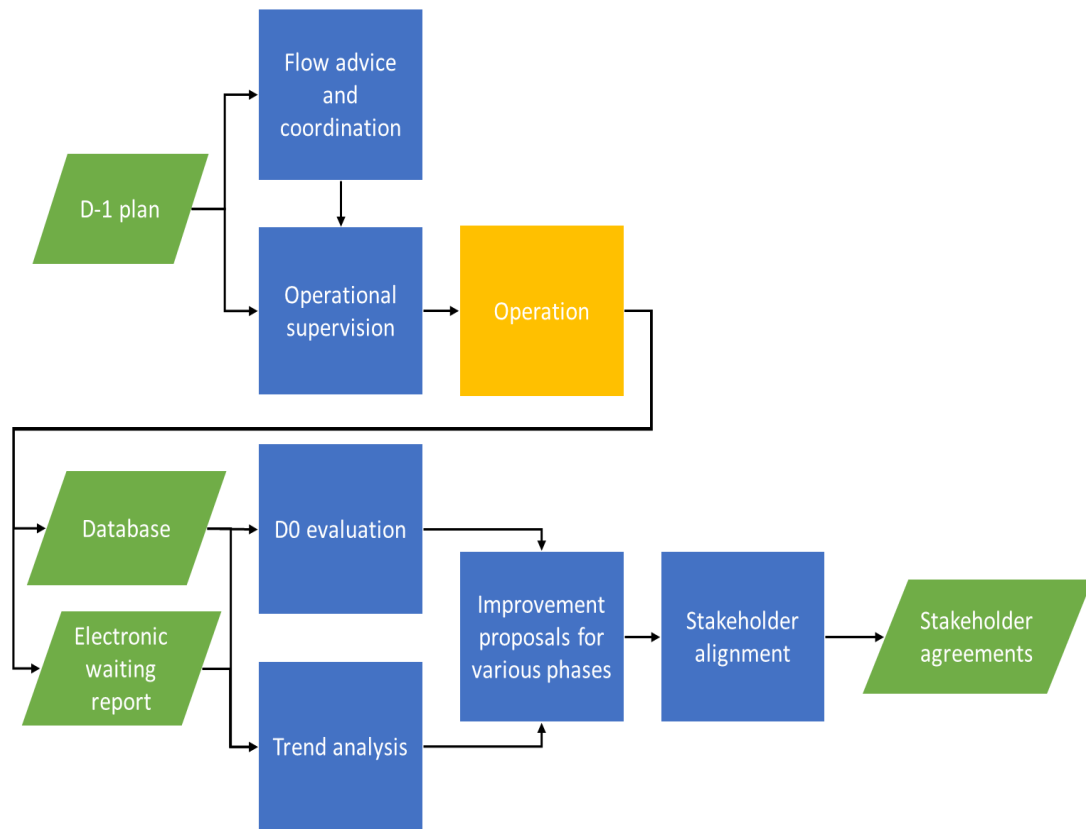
Flow advice and coordination

D-1 plan

Operational supervision

Operation

Database

D0 evaluation

Electronic waiting report

Improvement proposals for various phases

Stakeholder alignment

Stakeholder agreements

Trend analysis